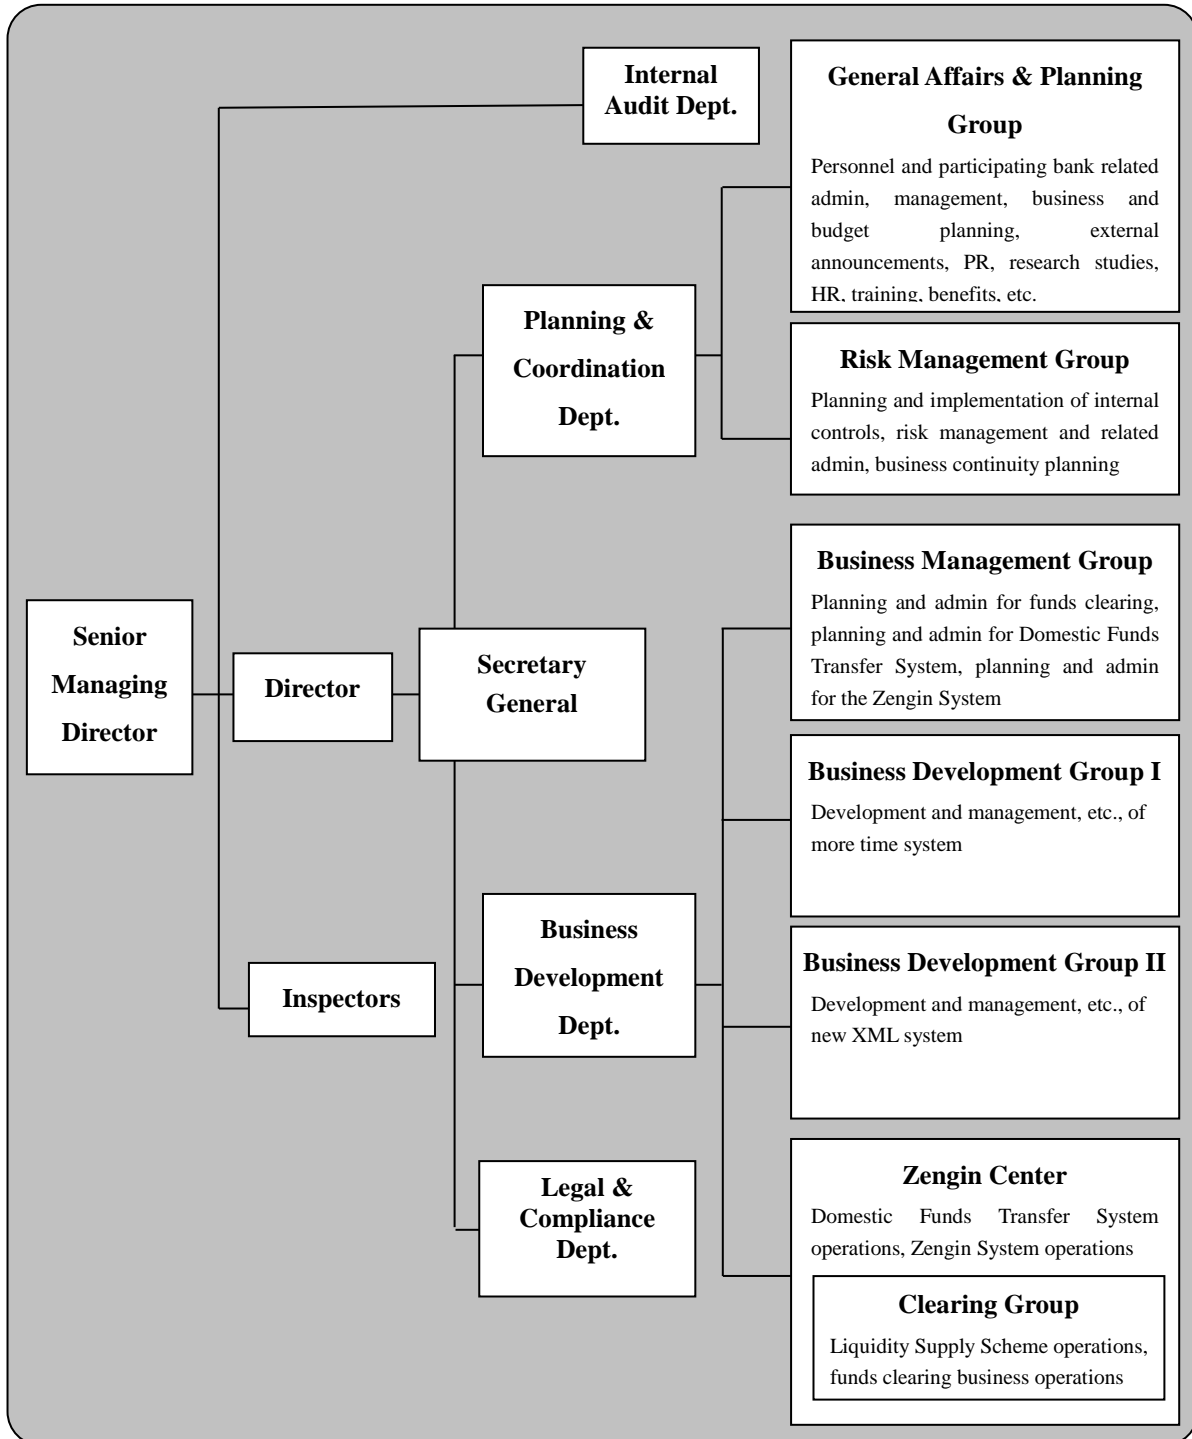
Internal Audit Dept.

General Affairs & Planning Group

Personnel and participating bank related admin, management, business and budget planning, external announcements, PR, research studies, HR, training, benefits, etc.

Planning & Coordination Dept.

Risk Management Group

Planning and implementation of internal controls, risk management and related admin, business continuity planning

Business Management Group

Planning and admin for funds clearing, planning and admin for Domestic Funds Transfer System, planning and admin for the Zengin System

Senior Managing Director

Director

Secretary General

Business Development Group I

Development and management, etc., of more time system

Business Development Group II

Development and management, etc., of new XML system

Inspectors

Business Development Dept.

Zengin Center

Domestic Funds Transfer System operations, Zengin System operations

Legal & Compliance Dept.

Clearing Group

Liquidity Supply Scheme operations, funds clearing business operations